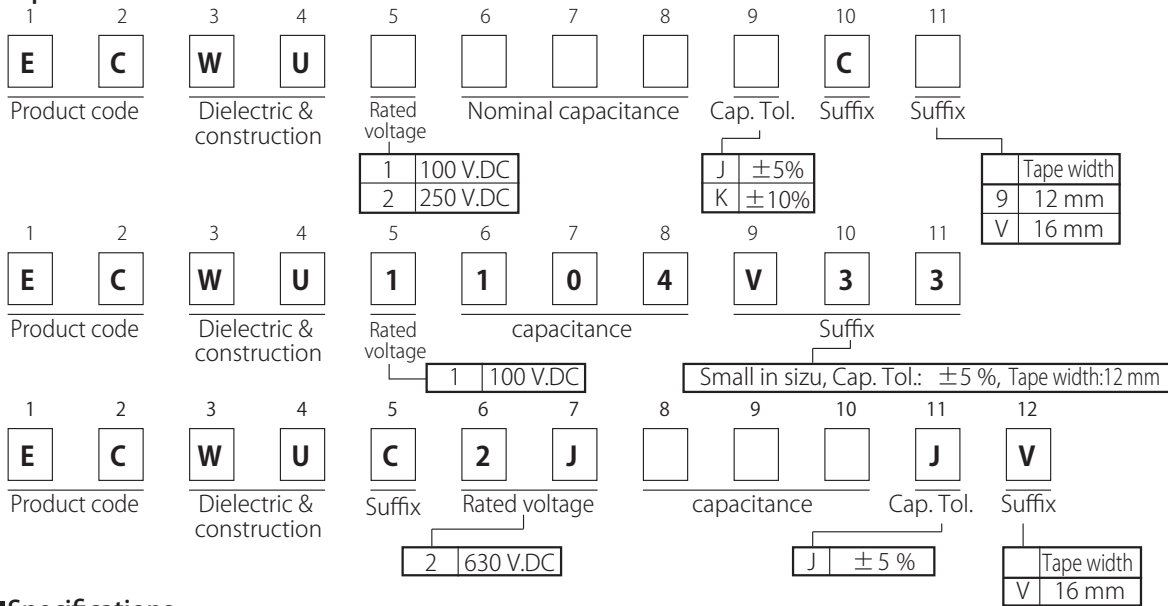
1 2 3 4 5 6 7 8 9 10 11

E C W U C

Product code Dielectric & construction Rated voltage Nominal capacitance Cap. Tol. Suffix Suffix

| 1 | 100 V.DC |
|---|---|
| 2 | 250 V.DC |

| J | ±5% |
|---|---|
| K | ±10% |

| | Tape width |
|---|---|
| 9 | 12 mm |
| V | 16 mm |

1 2 3 4 5 6 7 8 9 10 11

E C W U 1 1 0 4 V 3 3

Product code Dielectric & construction Rated voltage capacitance Suffix

| 1 | 100 V.DC |
|---|---|

Small in sizu, Cap. Tol.: ±5 %, Tape width:12 mm

1 2 3 4 5 6 7 8 9 10 11 12

E C W U C 2 J J V

Product code Dielectric & construction Suffix Rated voltage capacitance Cap. Tol. Suffix

| 2 | 630 V.DC |
|---|---|

| J | ±5 % |
|---|---|

| | Tape width |
|---|---|
| V | 16 mm |

■Specifications